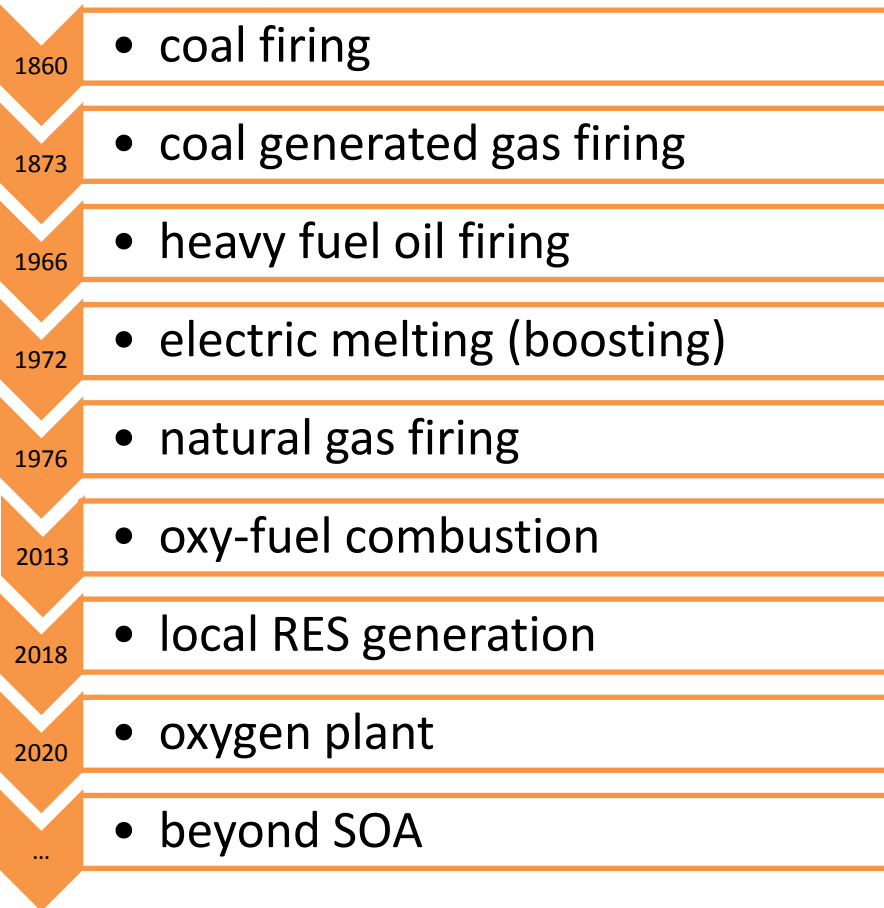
1860
• coal firing

1873
• coal generated gas firing

1966
• heavy fuel oil firing

1972
• electric melting (boosting)

1976
• natural gas firing

2013
• oxy-fuel combustion

2018
• local RES generation

2020
• oxygen plant

...
• beyond SOA